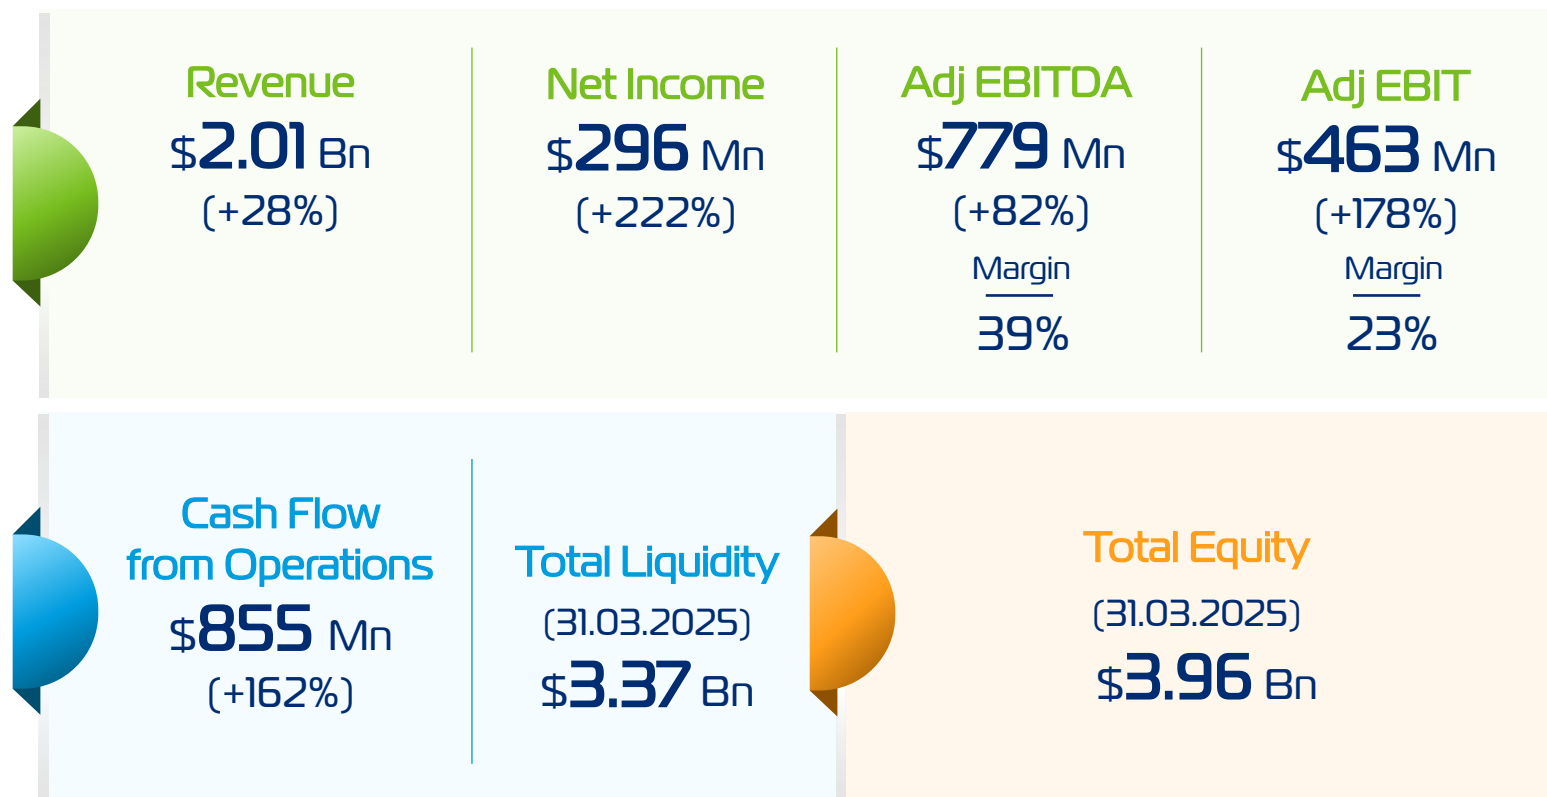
Revenue
\$2.01 Bn
(+28%)

Net Income
\$296 Mn
(+222%)

Adj EBITDA
\$779 Mn
(+82%)
Margin
39%

Adj EBIT
\$463 Mn
(+178%)
Margin
23%

Cash Flow from Operations
\$855 Mn
(+162%)

Total Liquidity
(31.03.2025)
\$3.37 Bn

Total Equity
(31.03.2025)
\$3.96 Bn